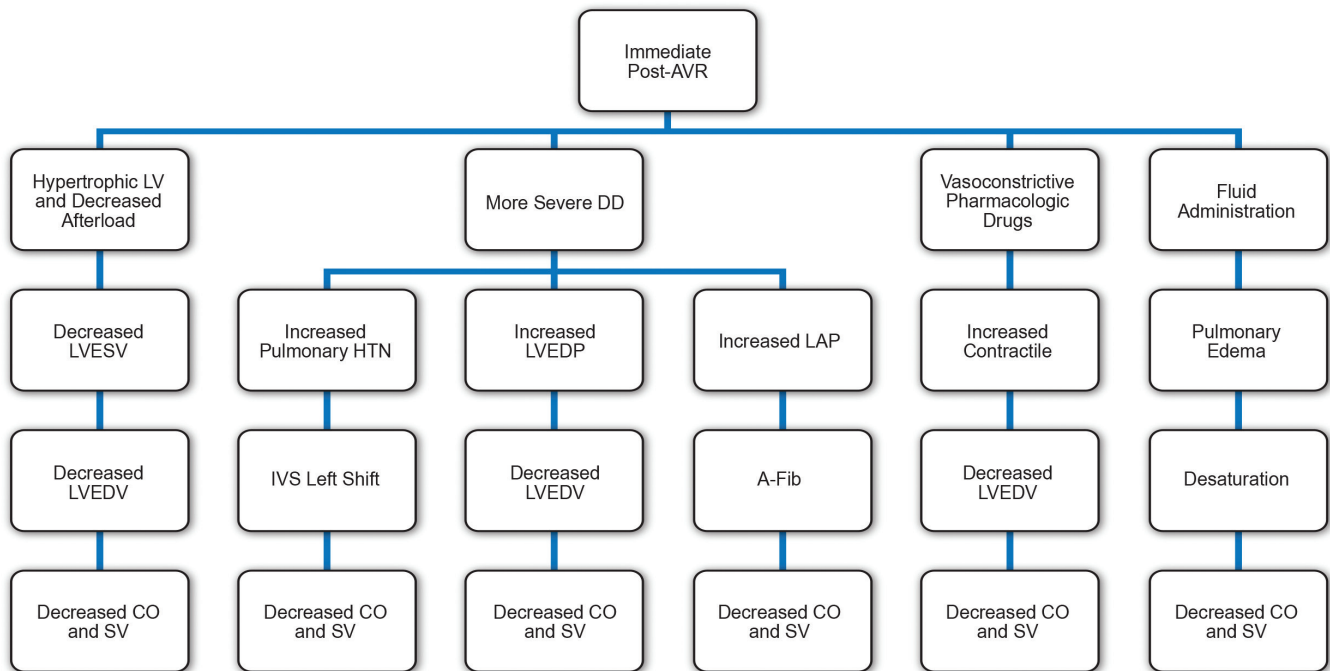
Immediate Post-AVR

Hypertrophic LV and Decreased Afterload

More Severe DD

Vasoconstrictive Pharmacologic Drugs

Fluid Administration

Decreased LVESV

Decreased LVEDV

Decreased CO and SV

Increased Pulmonary HTN

IVS Left Shift

Decreased CO and SV

Increased LVEDP

Decreased LVEDV

Decreased CO and SV

Increased LAP

A-Fib

Decreased CO and SV

Increased Contractile

Decreased LVEDV

Decreased CO and SV

Pulmonary Edema

Desaturation

Decreased CO and SV